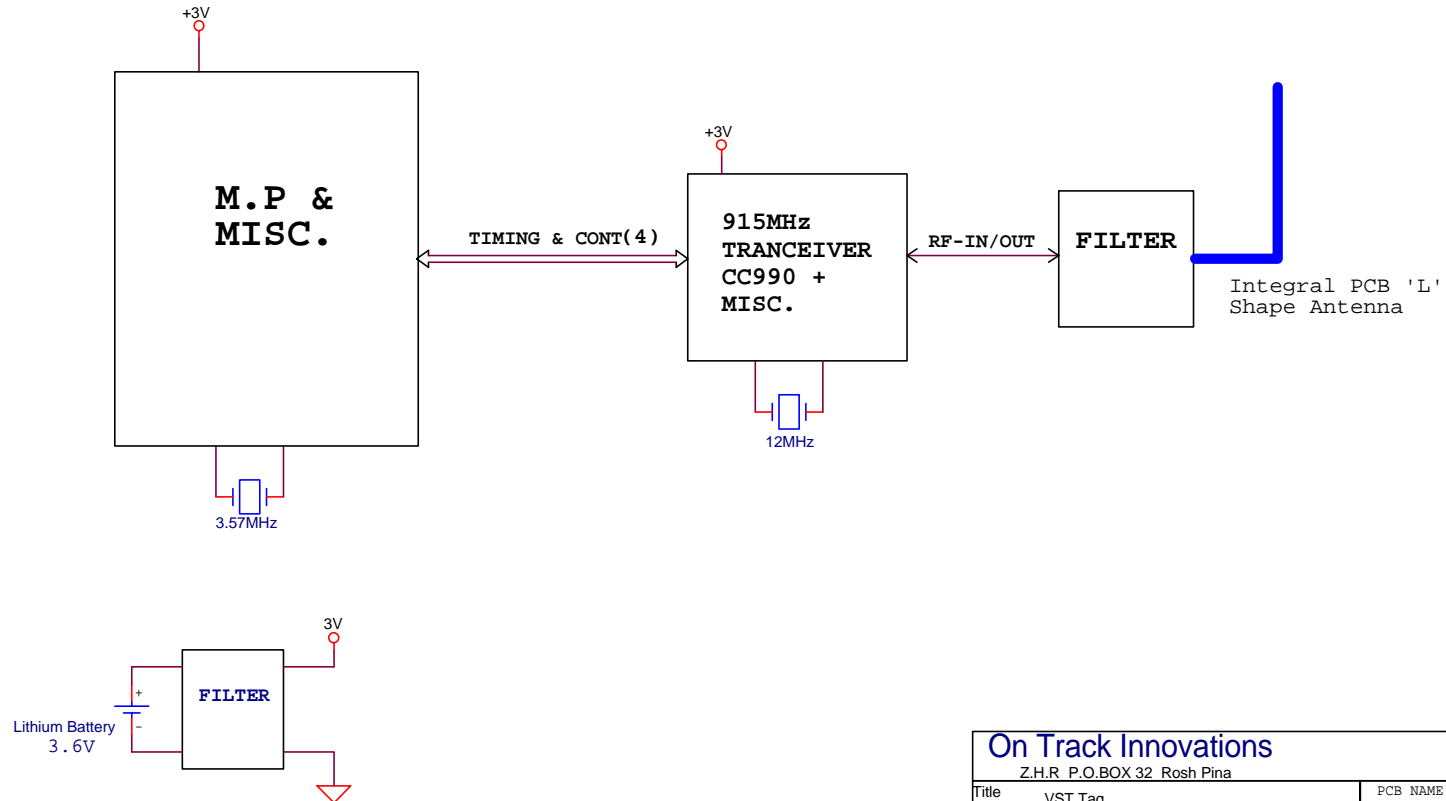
+3V

M.P &
MISC.

3.57MHz

TIMING & CONT(4)

+3V

915MHz
TRANCEIVER
CC990 +
MISC.

12MHz

RF-IN/OUT

FILTER

Integral PCB 'L'
Shape Antenna

3V

+
-

Lithium Battery
3.6V

FILTER

On Track Innovations
Z.H.R P.O.BOX 32 Rosh Pina

Title
VST Tag

PCB NAME